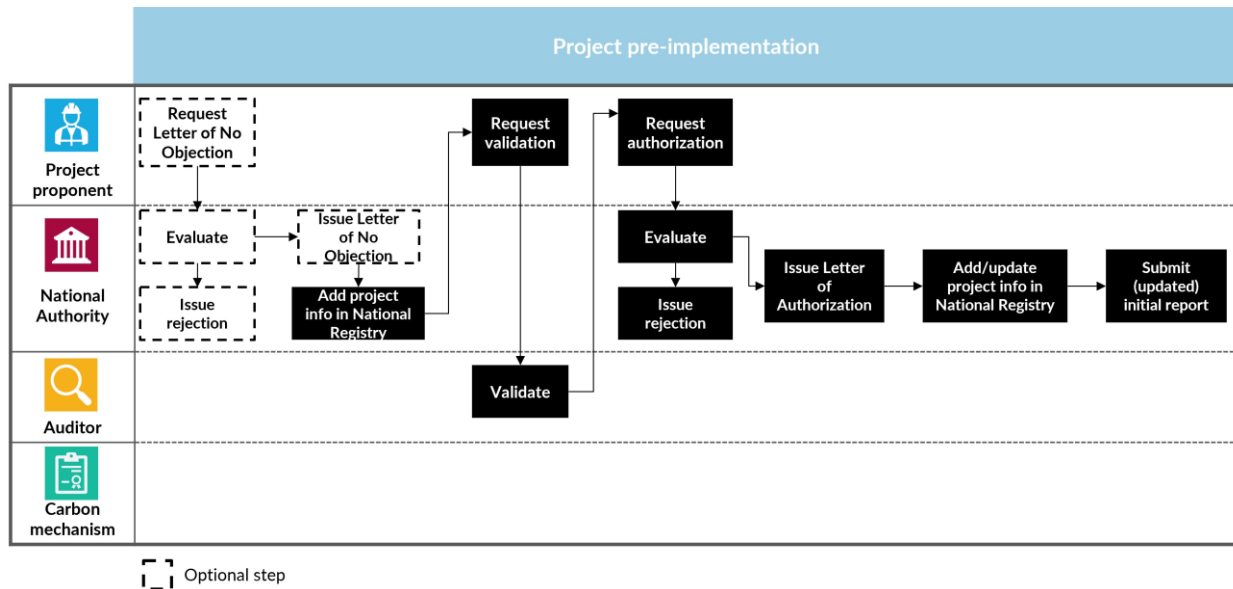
Project pre-implementation

Project proponent

National Authority

Auditor

Carbon mechanism

Request Letter of No Objection

Evaluate

Issue rejection

Issue Letter of No Objection

Add project info in National Registry

Request validation

Validate

Request authorization

Evaluate

Issue rejection

Issue Letter of Authorization

Add/update project info in National Registry

Submit (updated) initial report

Optional step